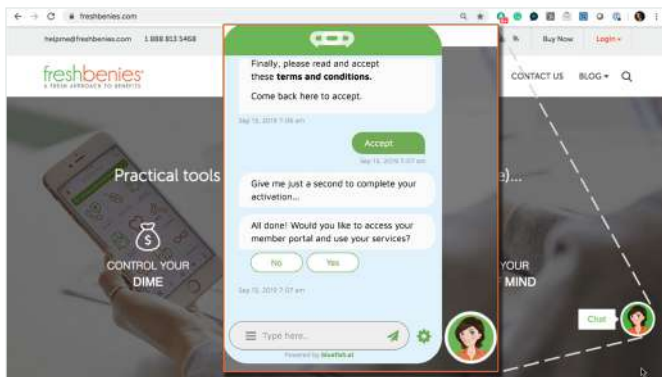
freshbenies.com

helpme@freshbenies.com 1 888 813 5468

Buy Now Login

freshbenies
A FRESH APPROACH TO BENEFITS

CONTACT US BLOG

Practical tools

e)...

CONTROL YOUR
DIME

YOUR
MIND

Finally, please read and accept these **terms and conditions.**

Come back here to accept.

Sep 12, 2019 7:06 am

Accept

Sep 12, 2019 7:07 am

Give me just a second to complete your activation...

All done! Would you like to access your member portal and use your services?

No

Yes

Sep 12, 2019 7:07 am

Type here...

Powered by bluefish.ai

Chat